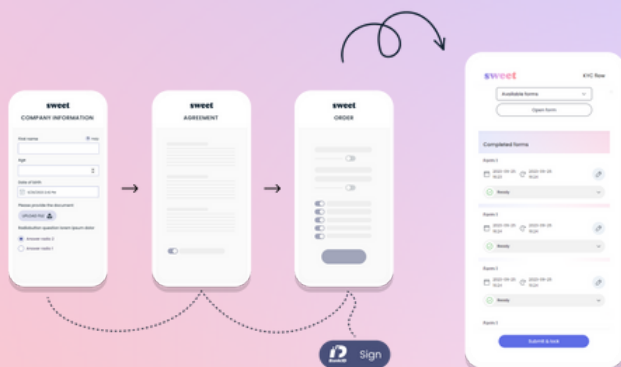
sweet
COMPANY INFORMATION

First name
Age
Date of birth
Please provide the document
UPLOAD FILE
Radiobutton question lorem ipsum dolor
Answer radio 2
Answer radio 1

sweet
AGREEMENT

sweet
ORDER

sweet
KYC flow

Available forms
Open form

Completed forms

Form I
2021-05-25 15:24
2021-05-25 15:24
Ready

Form I
2021-05-25 15:24
2021-05-25 15:24
Ready

Form I
2021-05-25 15:24
2021-05-25 15:24
Ready

Form I

Submit & lock

BankID Sign